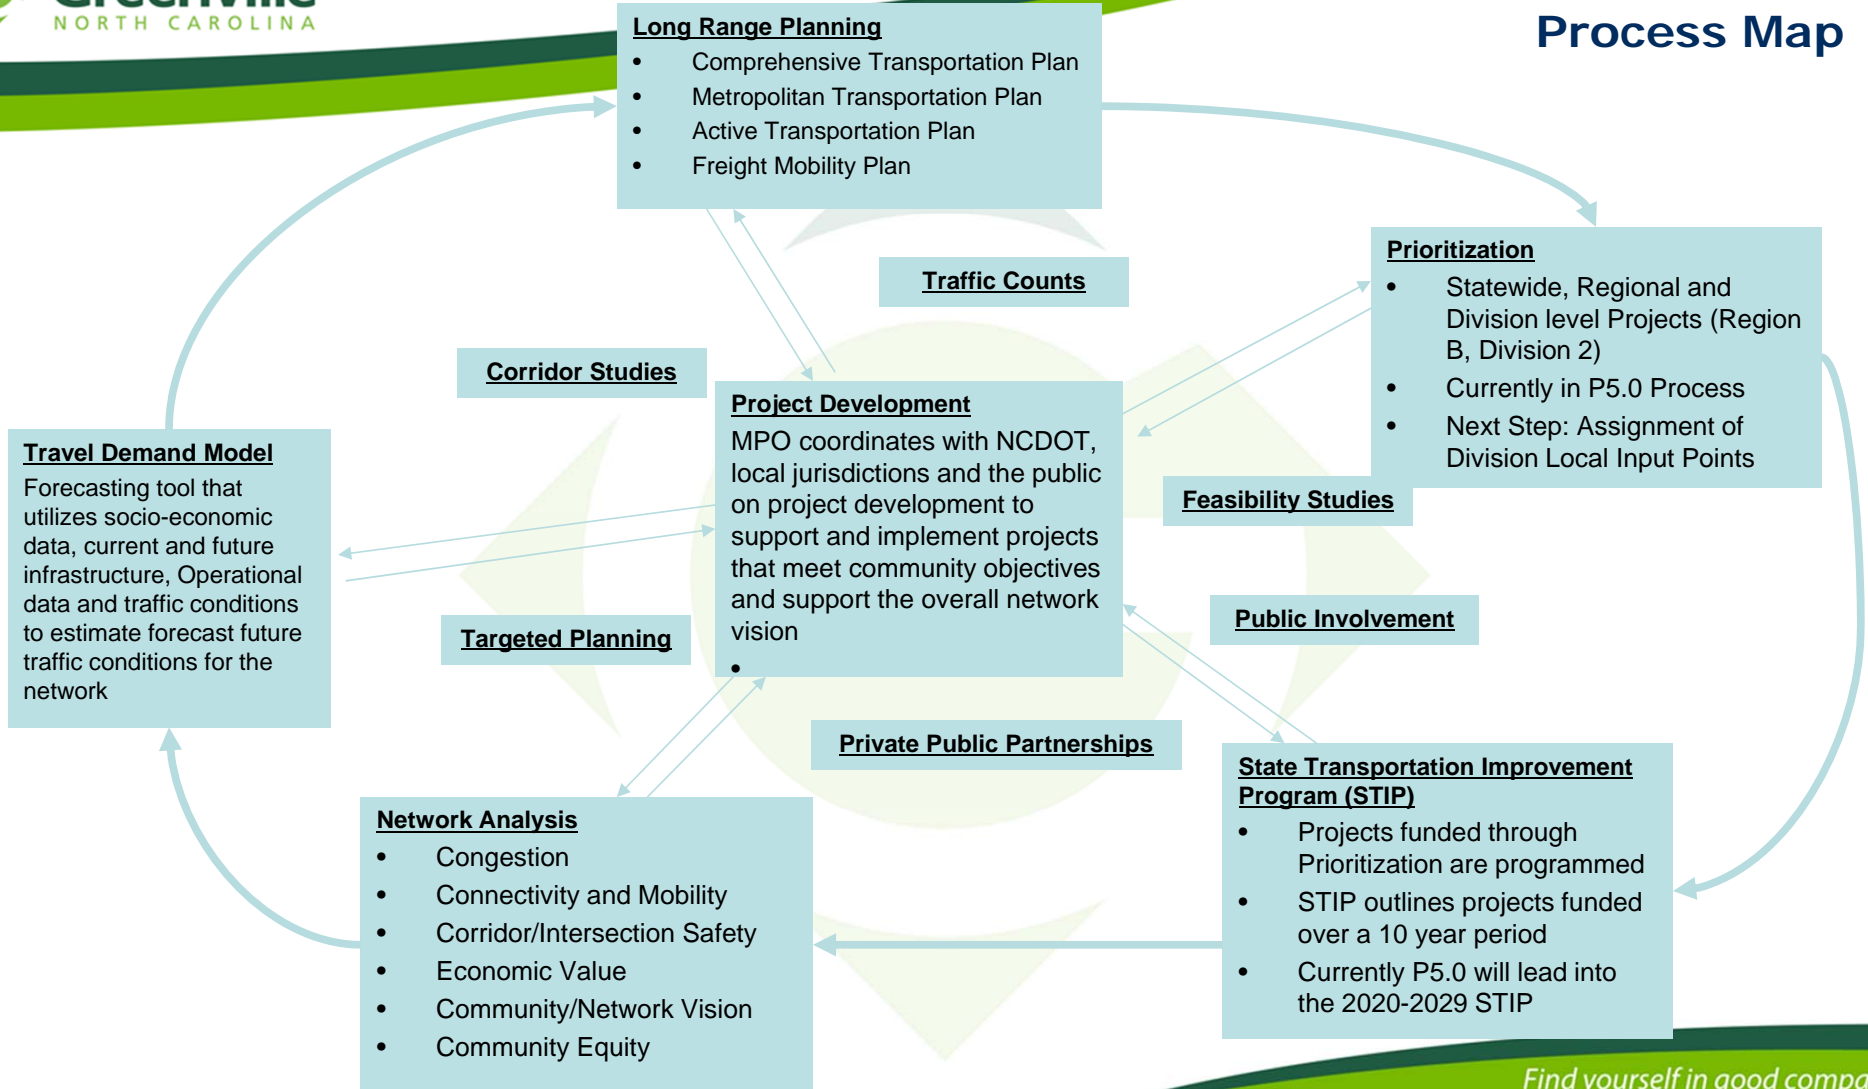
NORTH CAROLINA

Process Map

Long Range Planning
- Comprehensive Transportation Plan
- Metropolitan Transportation Plan
- Active Transportation Plan
- Freight Mobility Plan

Traffic Counts

Prioritization
- Statewide, Regional and Division level Projects (Region B, Division 2)
- Currently in P5.0 Process
- Next Step: Assignment of Division Local Input Points

Corridor Studies

Project Development
MPO coordinates with NCDOT, local jurisdictions and the public on project development to support and implement projects that meet community objectives and support the overall network vision
-

Travel Demand Model
Forecasting tool that utilizes socio-economic data, current and future infrastructure, Operational data and traffic conditions to estimate forecast future traffic conditions for the network

Feasibility Studies

Public Involvement

Targeted Planning

Private Public Partnerships

State Transportation Improvement Program (STIP)
- Projects funded through Prioritization are programmed
- STIP outlines projects funded over a 10 year period
- Currently P5.0 will lead into the 2020-2029 STIP

Network Analysis
- Congestion
- Connectivity and Mobility
- Corridor/Intersection Safety
- Economic Value
- Community/Network Vision
- Community Equity

Find yourself in good compa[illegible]